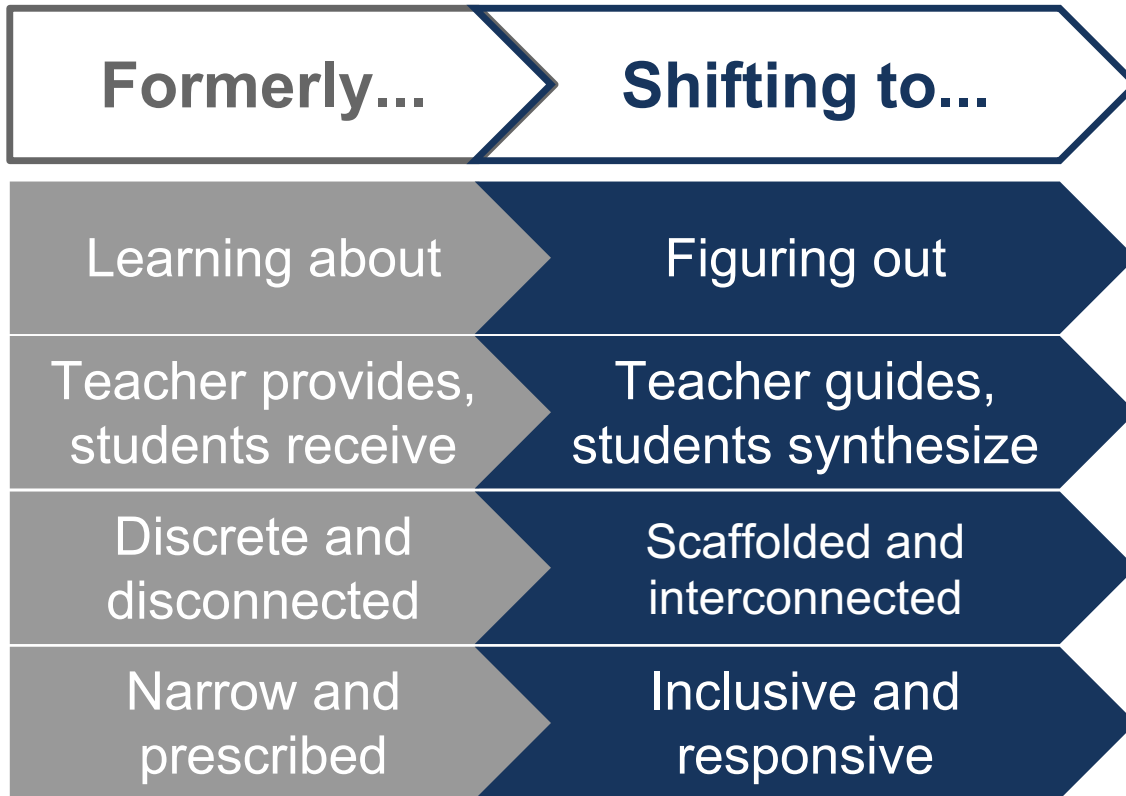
| Formerly... | Shifting to... |
|---|---|
| Learning about | Figuring out |
| Teacher provides, students receive | Teacher guides, students synthesize |
| Discrete and disconnected | Scaffolded and interconnected |
| Narrow and prescribed | Inclusive and responsive |